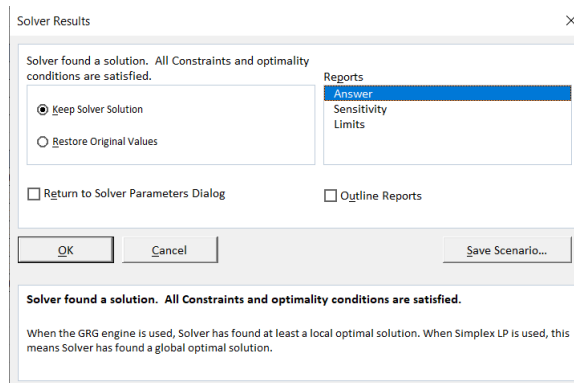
Solver Results

×

Solver found a solution. All Constraints and optimality conditions are satisfied.

Keep Solver Solution

Restore Original Values

Reports

Answer
Sensitivity
Limits

Return to Solver Parameters Dialog

Outline Reports

OK

Cancel

Save Scenario...

Solver found a solution. All Constraints and optimality conditions are satisfied.

When the GRG engine is used, Solver has found at least a local optimal solution. When Simplex LP is used, this means Solver has found a global optimal solution.